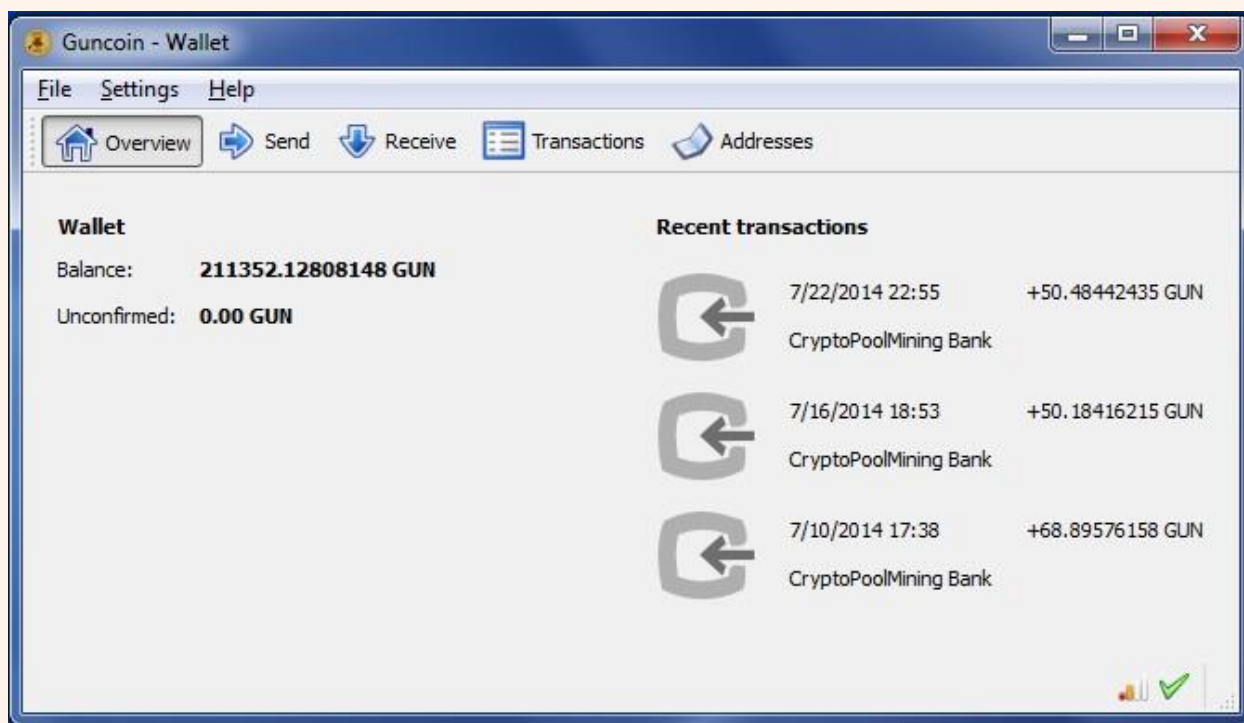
Guncoin - Wallet

File Settings Help

Overview Send Receive Transactions Addresses

Wallet

Balance: 211352.12808148 GUN

Unconfirmed: 0.00 GUN

Recent transactions

7/22/2014 22:55 +50.48442435 GUN

CryptoPoolMining Bank

7/16/2014 18:53 +50.18416215 GUN

CryptoPoolMining Bank

7/10/2014 17:38 +68.89576158 GUN

CryptoPoolMining Bank